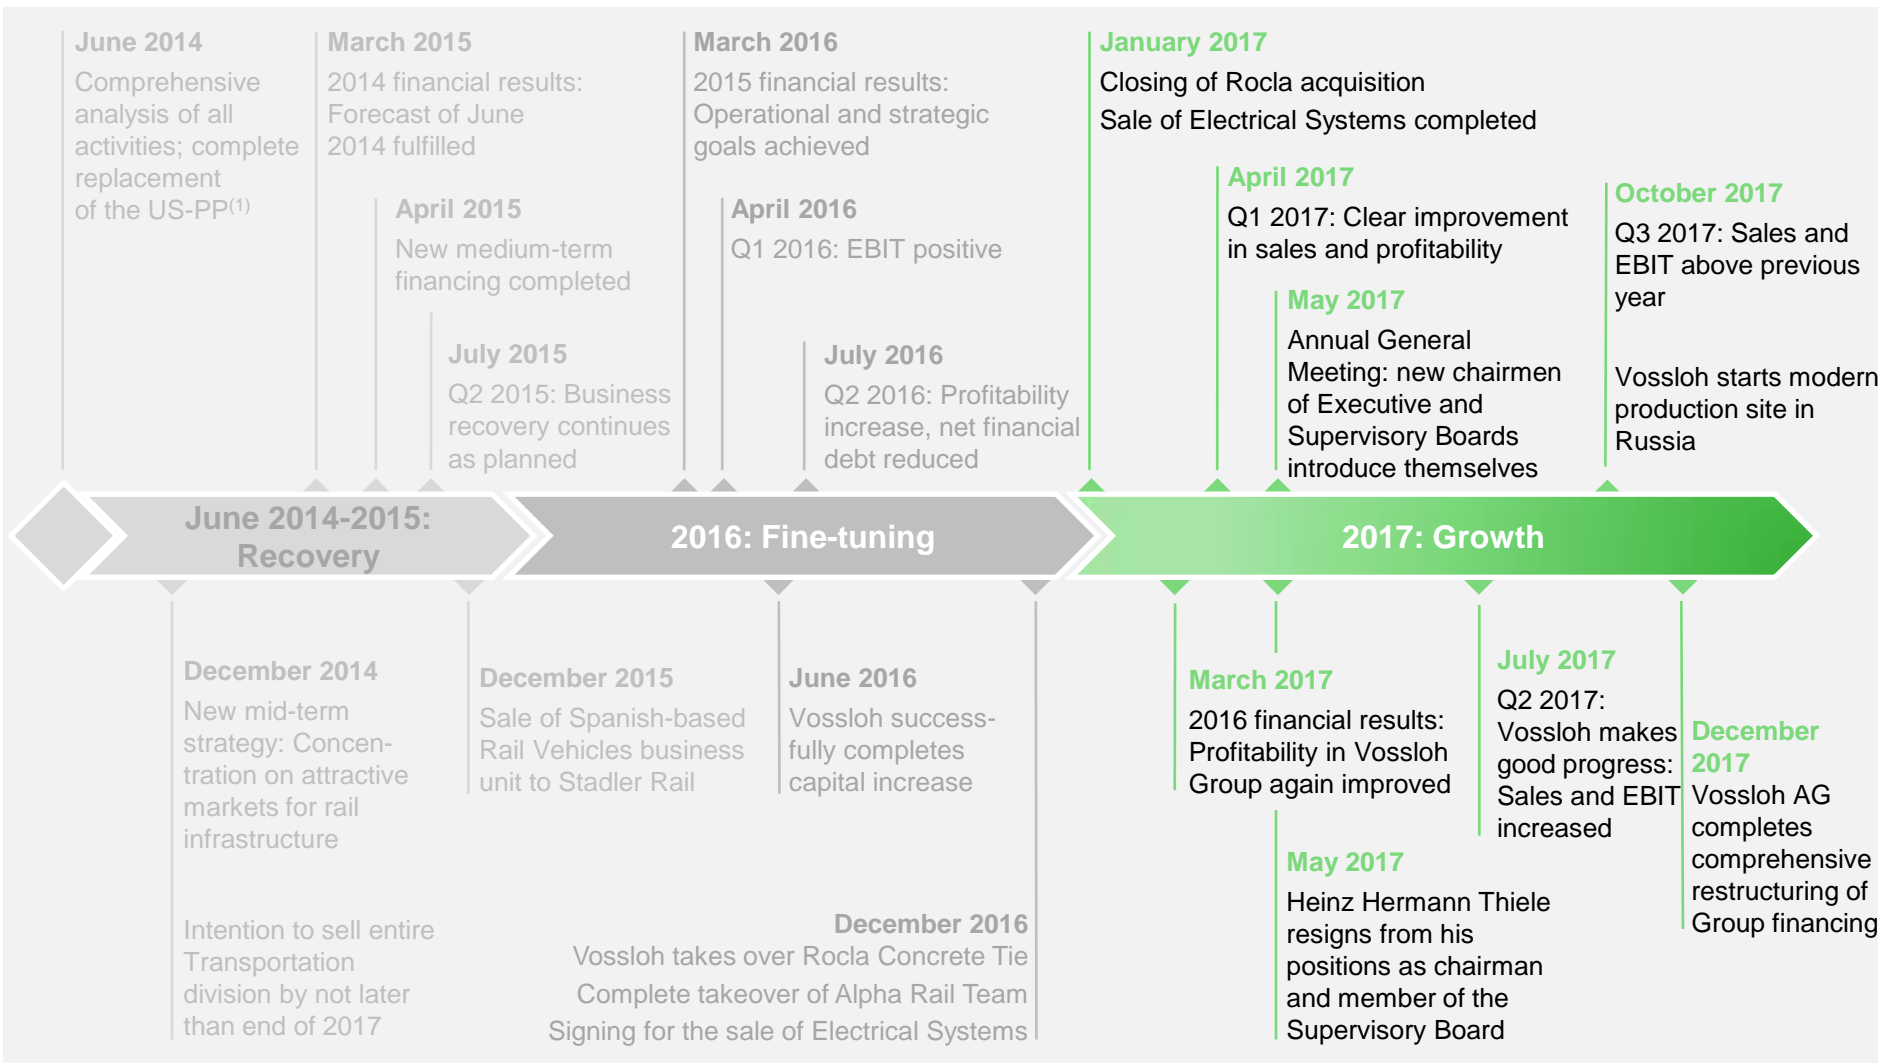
June 2014
Comprehensive analysis of all activities; complete replacement of the US-PP$^{(1)}$

March 2015
2014 financial results: Forecast of June 2014 fulfilled

April 2015
New medium-term financing completed

July 2015
Q2 2015: Business recovery continues as planned

March 2016
2015 financial results: Operational and strategic goals achieved

April 2016
Q1 2016: EBIT positive

July 2016
Q2 2016: Profitability increase, net financial debt reduced

January 2017
Closing of Rocla acquisition
Sale of Electrical Systems completed

April 2017
Q1 2017: Clear improvement in sales and profitability

May 2017
Annual General Meeting: new chairmen of Executive and Supervisory Boards introduce themselves

October 2017
Q3 2017: Sales and EBIT above previous year

Vossloh starts modern production site in Russia

June 2014-2015: Recovery

2016: Fine-tuning

2017: Growth

December 2014
New mid-term strategy: Concentration on attractive markets for rail infrastructure

Intention to sell entire Transportation division by not later than end of 2017

December 2015
Sale of Spanish-based Rail Vehicles business unit to Stadler Rail

June 2016
Vossloh successfully completes capital increase

December 2016
Vossloh takes over Rocla Concrete Tie
Complete takeover of Alpha Rail Team
Signing for the sale of Electrical Systems

March 2017
2016 financial results: Profitability in Vossloh Group again improved

May 2017
Heinz Hermann Thiele resigns from his positions as chairman and member of the Supervisory Board

July 2017
Q2 2017: Vossloh makes good progress: Sales and EBIT increased

December 2017
Vossloh AG completes comprehensive restructuring of Group financing